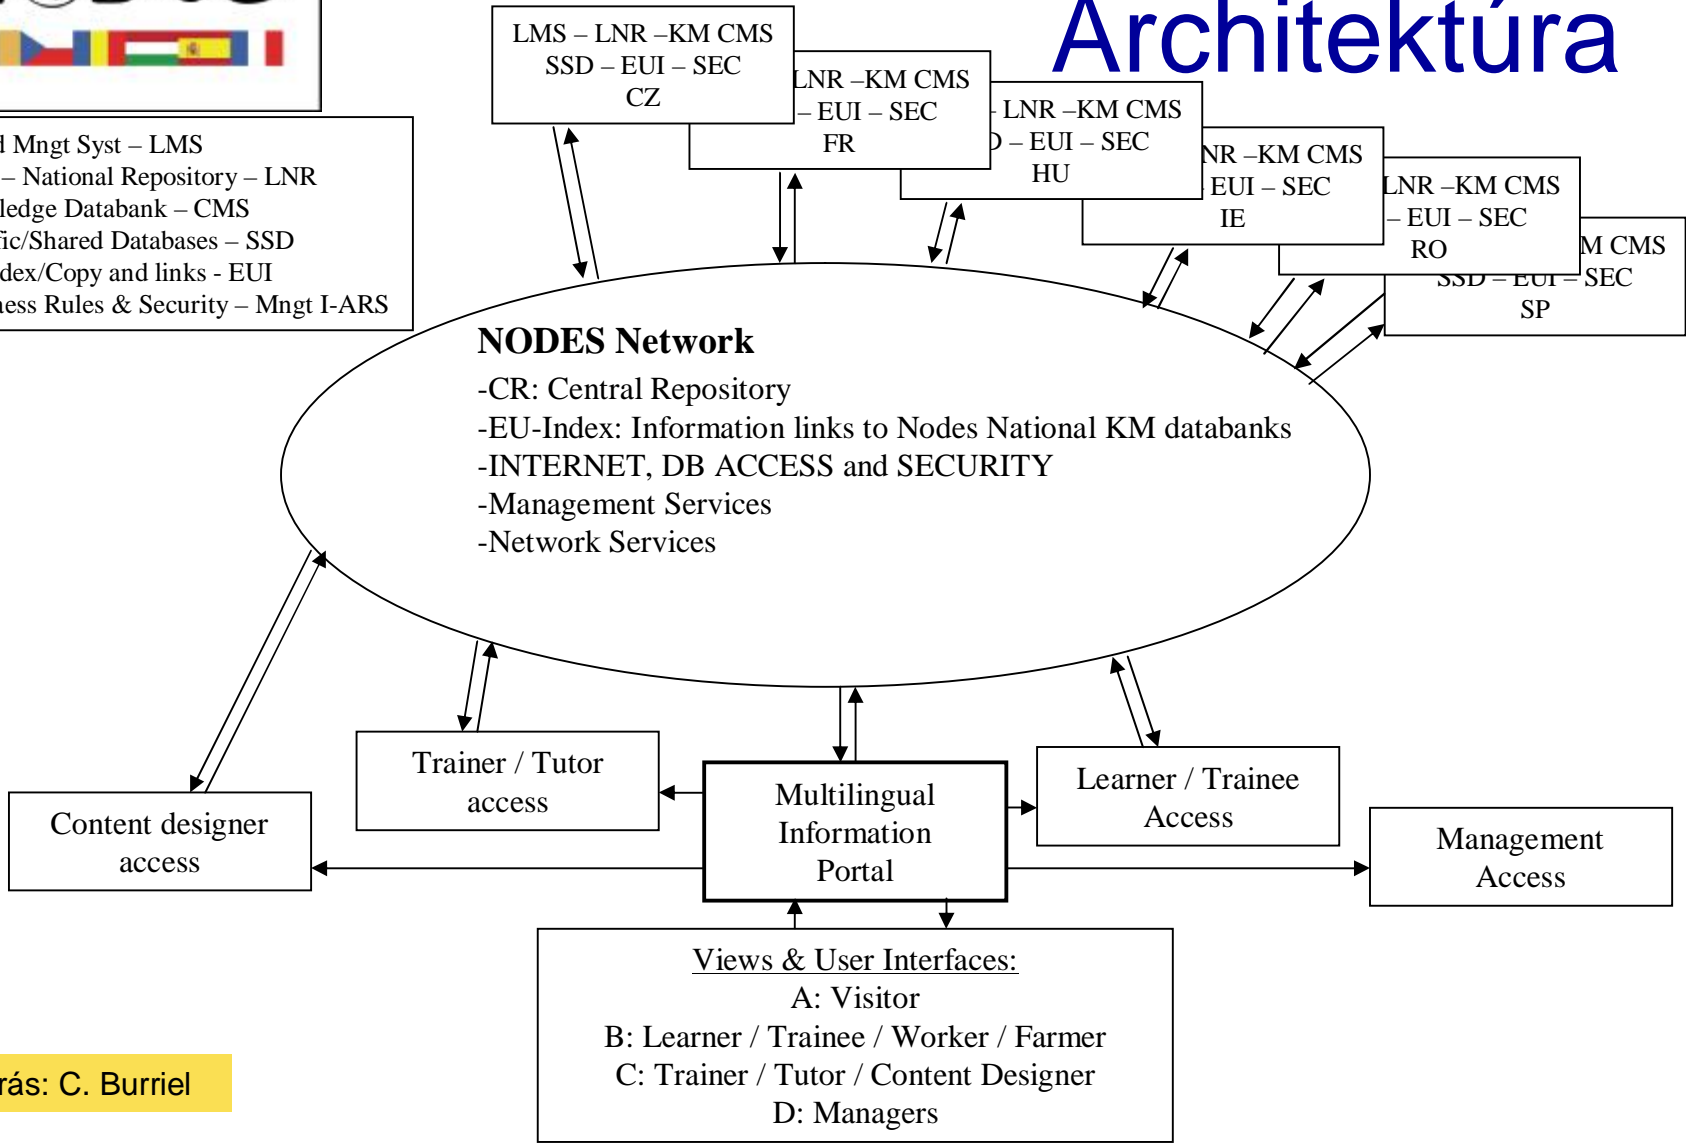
Architektúra

LMS – LNR –KM CMS
SSD – EUI – SEC
CZ

LNR –KM CMS
– EUI – SEC
FR

LNR –KM CMS
D – EUI – SEC
HU

NR –KM CMS
EUI – SEC
IE

LNR –KM CMS
– EUI – SEC
RO

M CMS
SSD – EUI – SEC
SP

d Mngt Syst – LMS
– National Repository – LNR
ledge Databank – CMS
fic/Shared Databases – SSD
dex/Copy and links - EUI
ness Rules & Security – Mngt I-ARS

NODES Network
-CR: Central Repository
-EU-Index: Information links to Nodes National KM databanks
-INTERNET, DB ACCESS and SECURITY
-Management Services
-Network Services

Trainer / Tutor access

Multilingual Information Portal

Learner / Trainee Access

Content designer access

Management Access

Views & User Interfaces:
A: Visitor
B: Learner / Trainee / Worker / Farmer
C: Trainer / Tutor / Content Designer
D: Managers

rás: C. Burriel